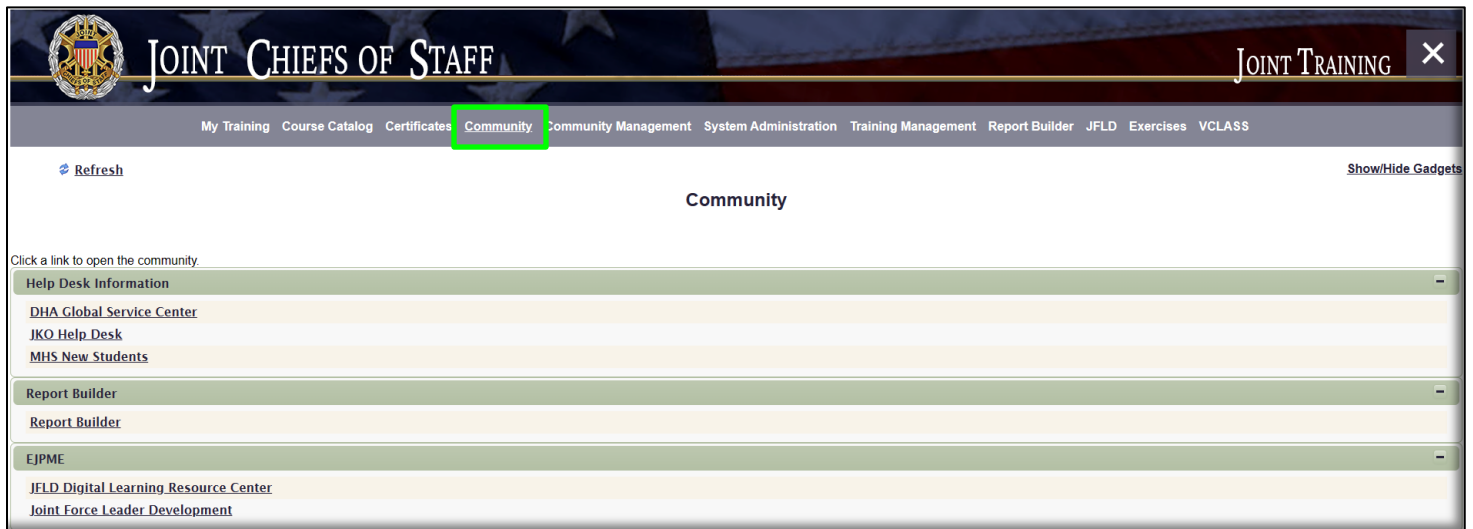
JOINT CHIEFS OF STAFF

JOINT TRAINING

✕

My Training Course Catalog Certificates Community Community Management System Administration Training Management Report Builder JFLD Exercises VCLASS

Refresh

Show/Hide Gadgets

Community

Click a link to open the community.

Help Desk Information

DHA Global Service Center
JKO Help Desk
MHS New Students

Report Builder

Report Builder

EJPME

JFLD Digital Learning Resource Center
Joint Force Leader Development